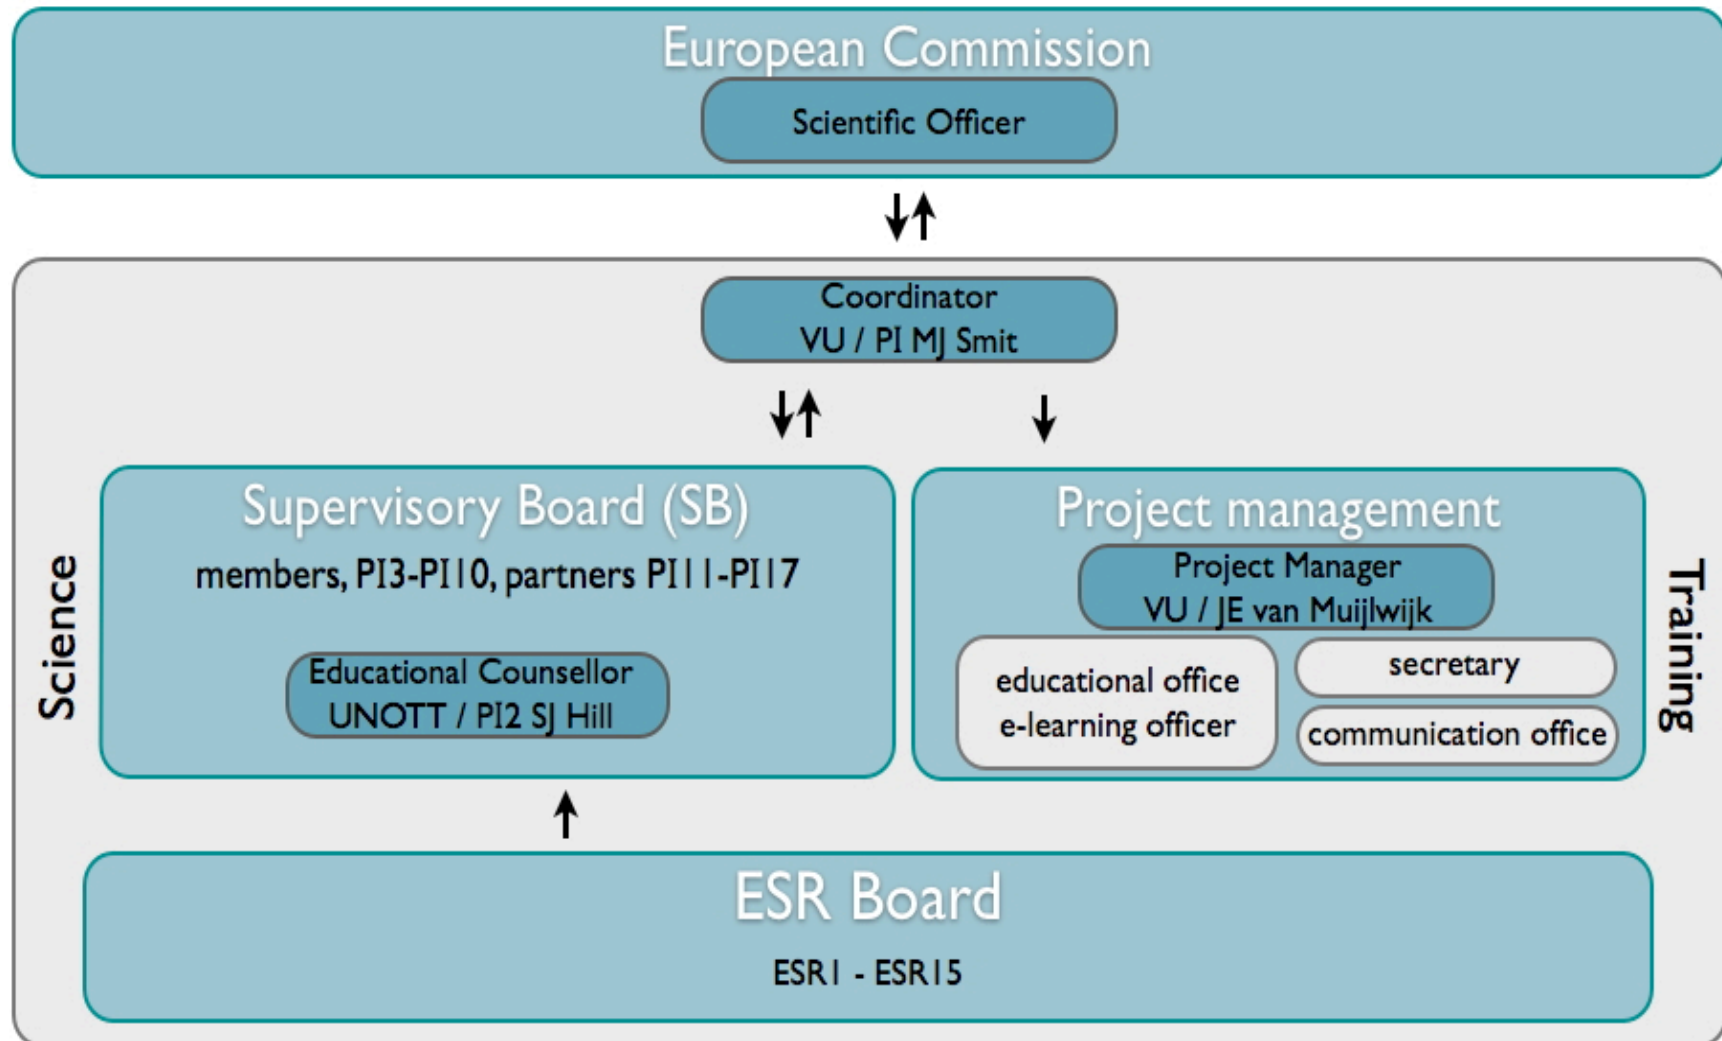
European Commission

Scientific Officer

Coordinator
VU / PI MJ Smit

Science

Supervisory Board (SB)
members, PI3-PI10, partners PI11-PI17

Educational Counsellor
UNOTT / PI2 SJ Hill

Project management

Project Manager
VU / JE van Muijlwijk

educational office
e-learning officer

secretary

communication office

Training

ESR Board

ESR1 - ESR15